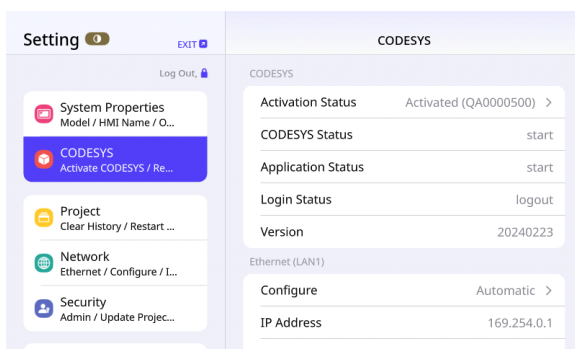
Setting

EXIT

Log Out,

System Properties
Model / HMI Name / O...

CODESYS
Activate CODESYS / Re...

Project
Clear History / Restart ...

Network
Ethernet / Configure / I...

Security
Admin / Update Projec...

CODESYS

CODESYS

| | |
|---|---|
| Activation Status | Activated (QA0000500) > |
| CODESYS Status | start |
| Application Status | start |
| Login Status | logout |
| Version | 20240223 |

Ethernet (LAN1)

| | |
|---|---|
| Configure | Automatic > |
| IP Address | 169.254.0.1 |